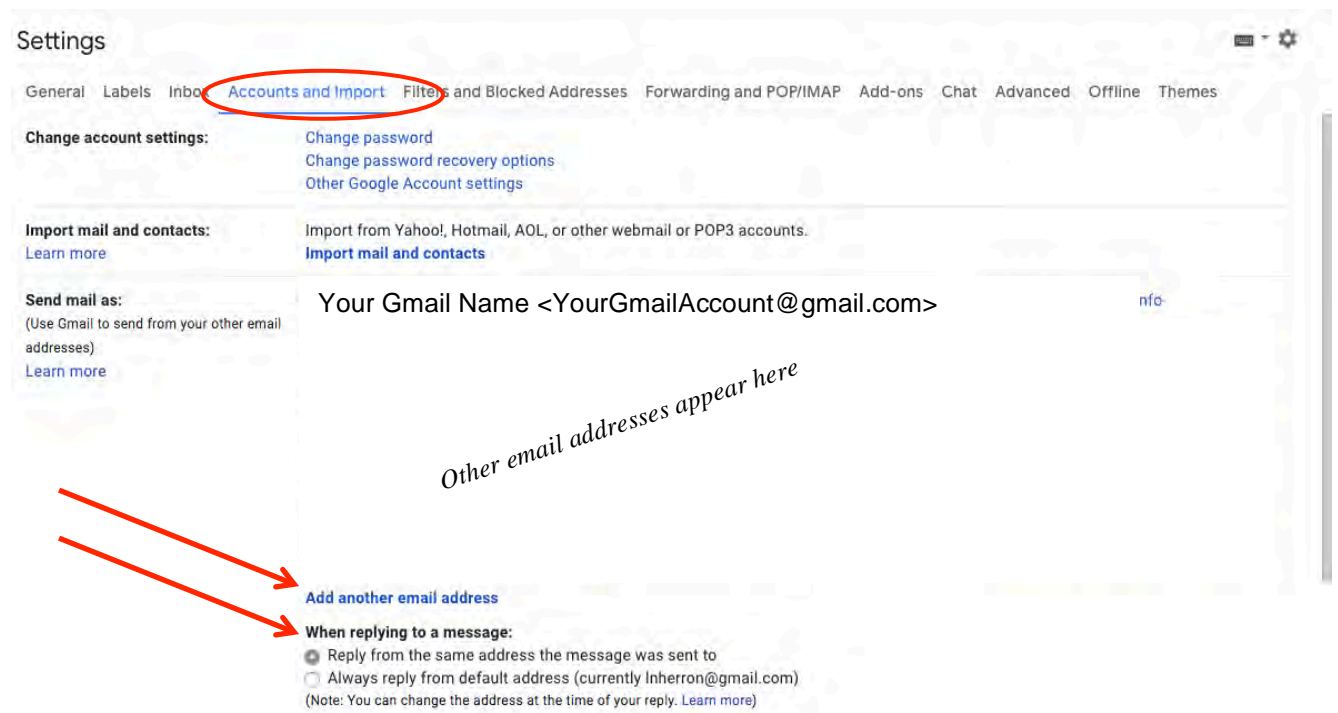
Settings

General Labels Inbox Accounts and Import Filters and Blocked Addresses Forwarding and POP/IMAP Add-ons Chat Advanced Offline Themes

Change account settings:

Change password
Change password recovery options
Other Google Account settings

Import mail and contacts:
Learn more

Import from Yahoo!, Hotmail, AOL, or other webmail or POP3 accounts.
Import mail and contacts

Send mail as:
(Use Gmail to send from your other email addresses)
Learn more

Your Gmail Name <YourGmailAccount@gmail.com>

nfo

Other email addresses appear here

Add another email address

When replying to a message:
Reply from the same address the message was sent to
Always reply from default address (currently lnherron@gmail.com)
(Note: You can change the address at the time of your reply. Learn more)